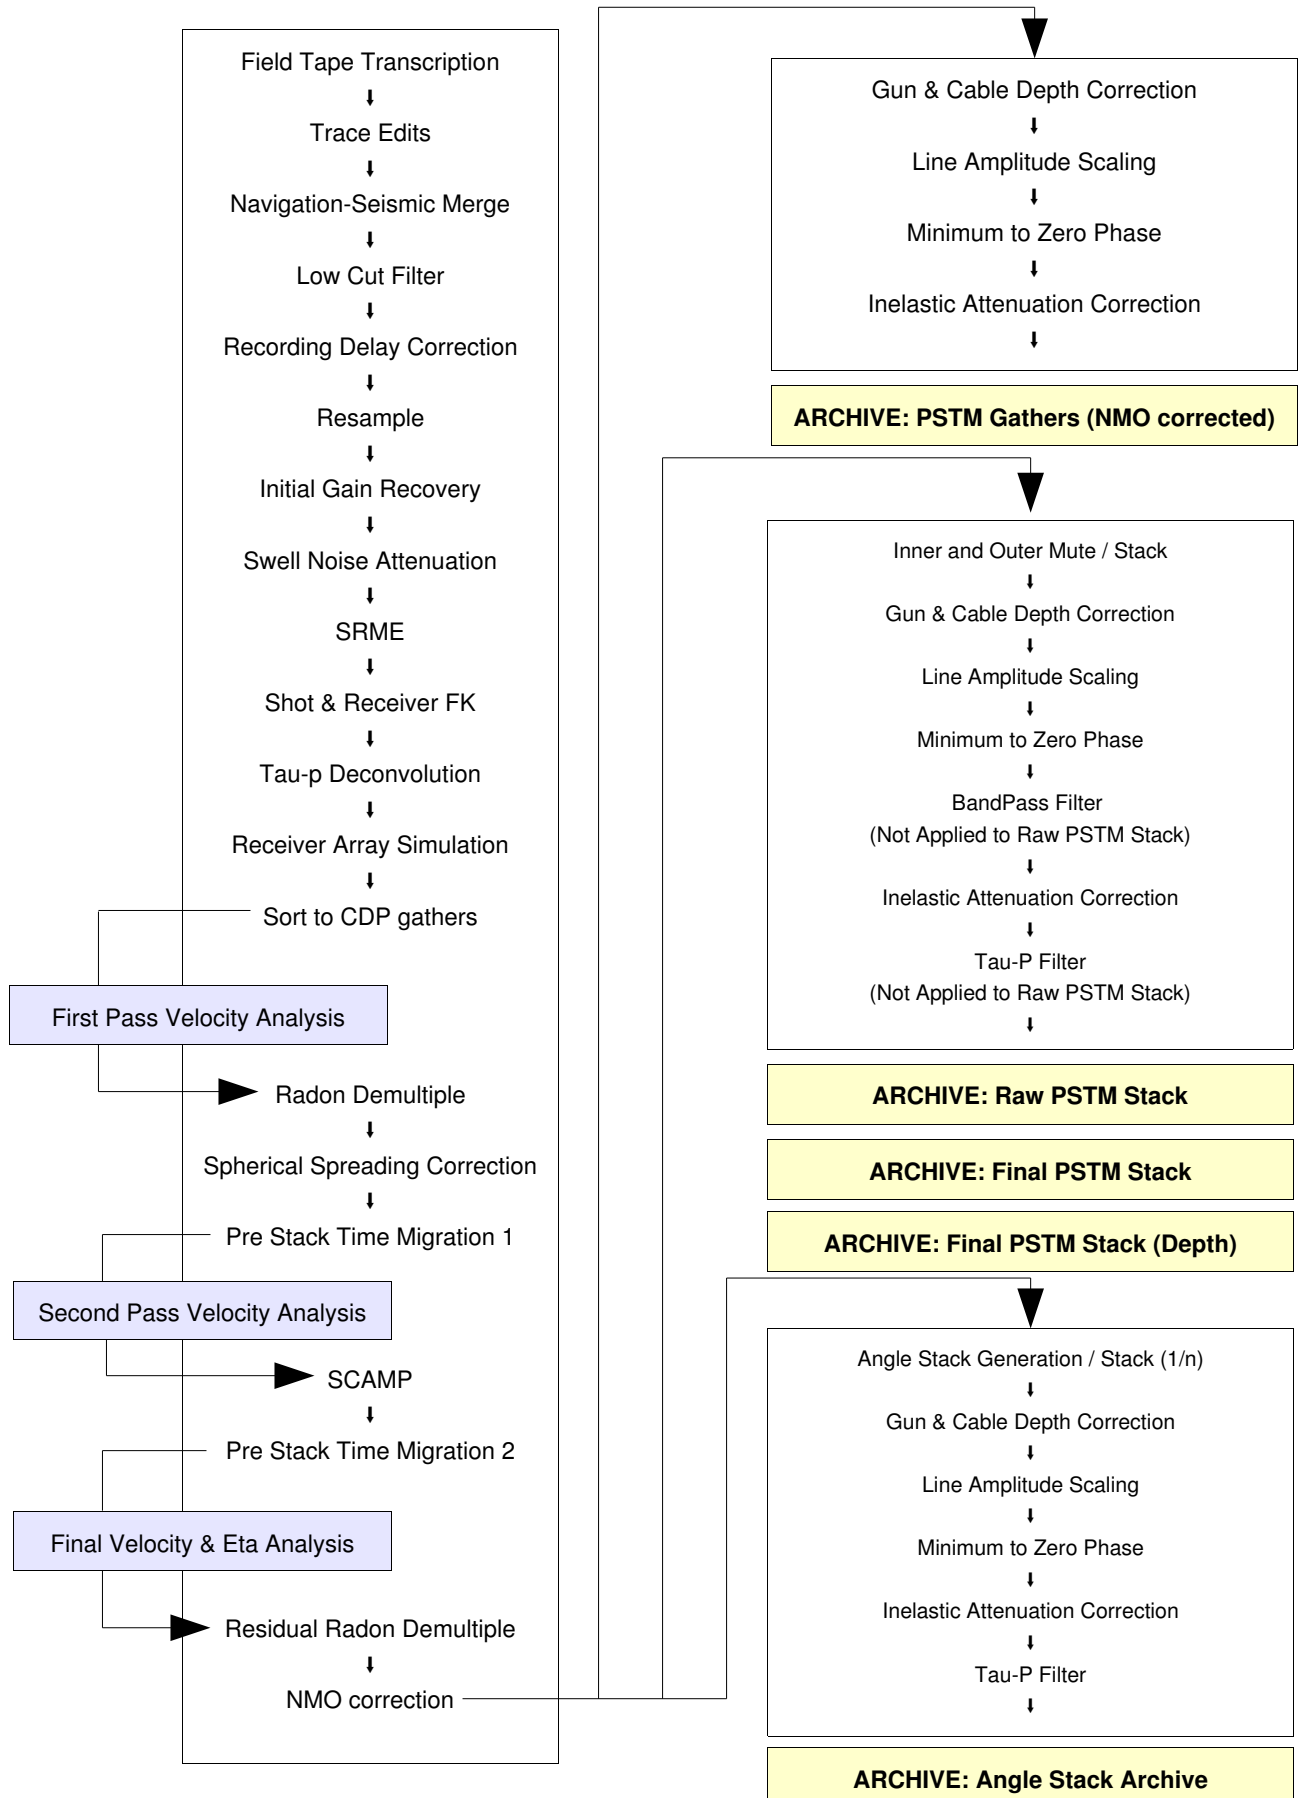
Field Tape Transcription

Trace Edits

Navigation-Seismic Merge

Low Cut Filter

Recording Delay Correction

Resample

Initial Gain Recovery

Swell Noise Attenuation

SRME

Shot & Receiver FK

Tau-p Deconvolution

Receiver Array Simulation

Sort to CDP gathers

First Pass Velocity Analysis

Radon Demultiple

Spherical Spreading Correction

Pre Stack Time Migration 1

Second Pass Velocity Analysis

SCAMP

Pre Stack Time Migration 2

Final Velocity & Eta Analysis

Residual Radon Demultiple

NMO correction

Gun & Cable Depth Correction

Line Amplitude Scaling

Minimum to Zero Phase

Inelastic Attenuation Correction

ARCHIVE: PSTM Gathers (NMO corrected)

Inner and Outer Mute / Stack

Gun & Cable Depth Correction

Line Amplitude Scaling

Minimum to Zero Phase

BandPass Filter
(Not Applied to Raw PSTM Stack)

Inelastic Attenuation Correction

Tau-P Filter
(Not Applied to Raw PSTM Stack)

ARCHIVE: Raw PSTM Stack

ARCHIVE: Final PSTM Stack

ARCHIVE: Final PSTM Stack (Depth)

Angle Stack Generation / Stack (1/n)

Gun & Cable Depth Correction

Line Amplitude Scaling

Minimum to Zero Phase

Inelastic Attenuation Correction

Tau-P Filter

ARCHIVE: Angle Stack Archive